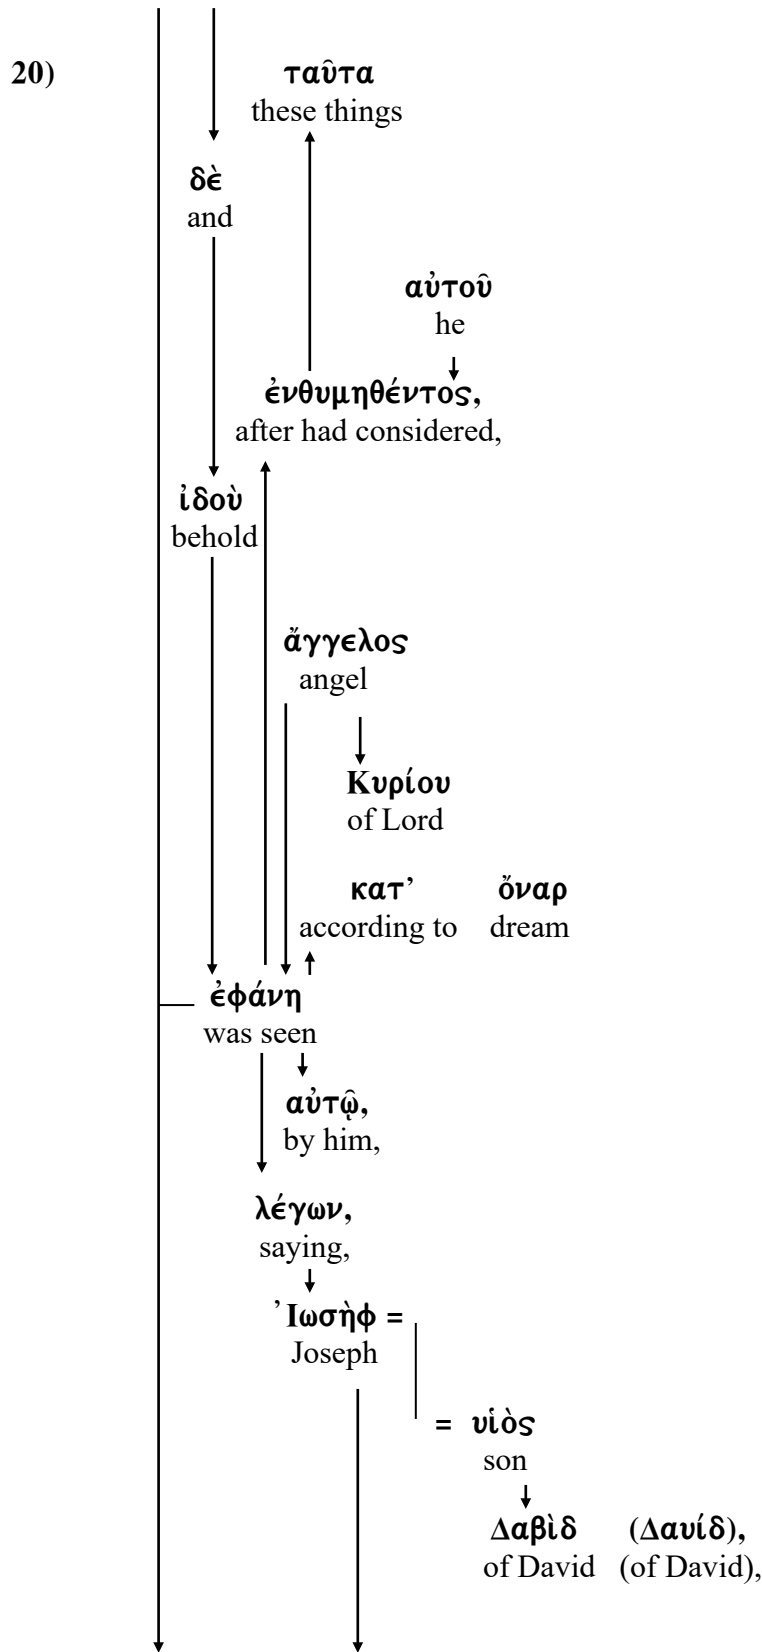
20)

ταῦτα
these things

δὲ
and

αὐτοῦ
he

ἐνθυμηθέντος,
after had considered,

ἰδοὺ
behold

ἄγγελος
angel

Κυρίου
of Lord

κατ' ὄναρ
according to dream

ἐφάνη
was seen

αὐτῷ,
by him,

λέγων,
saying,

Ἰωσὴφ =
Joseph

= υἱὸς
son

Δαβὶδ (Δαυίδ),
of David (of David),